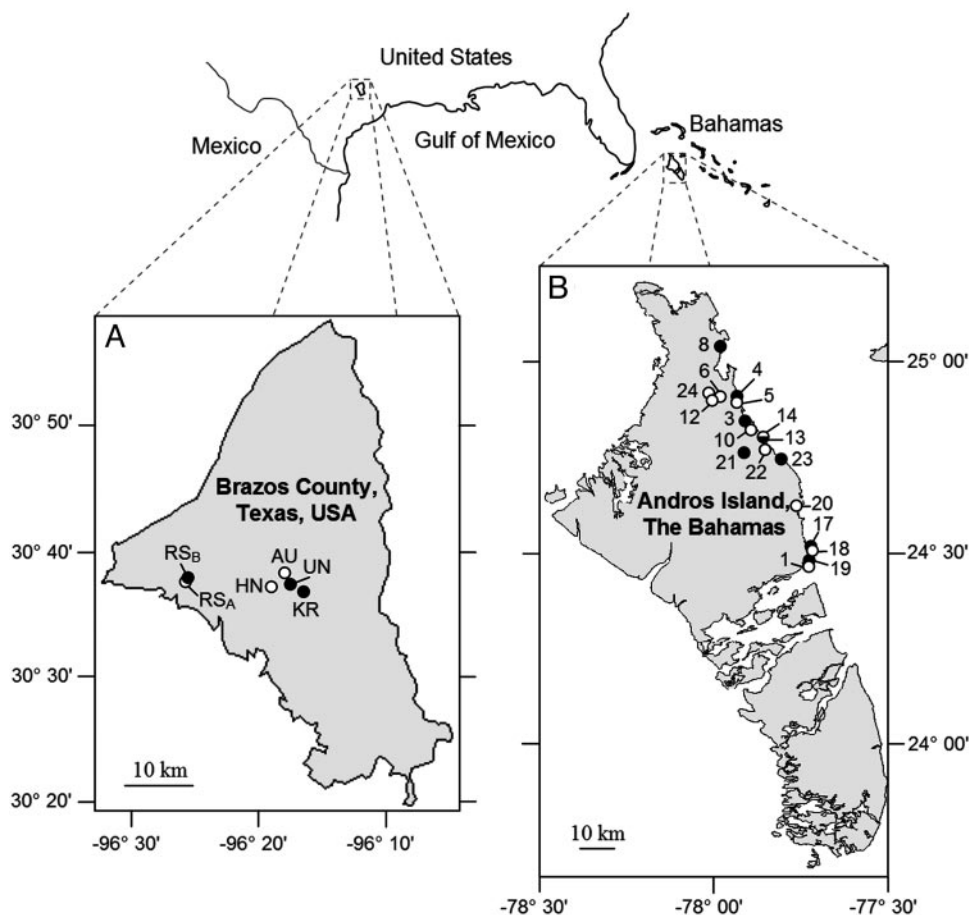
United States

Mexico

Gulf of Mexico

Bahamas

A

Brazos County, Texas, USA

$RS_B$

$RS_A$

AU

UN

HN

KR

10 km

30° 50'

30° 40'

30° 30'

30° 20'

-96° 30'

-96° 20'

-96° 10'

B

8

6

4

24

5

12

3

14

10

13

21

22

23

Andros Island, The Bahamas

20

17

18

1

19

10 km

25° 00'

24° 30'

24° 00'

-78° 30'

-78° 00'

-77° 30'